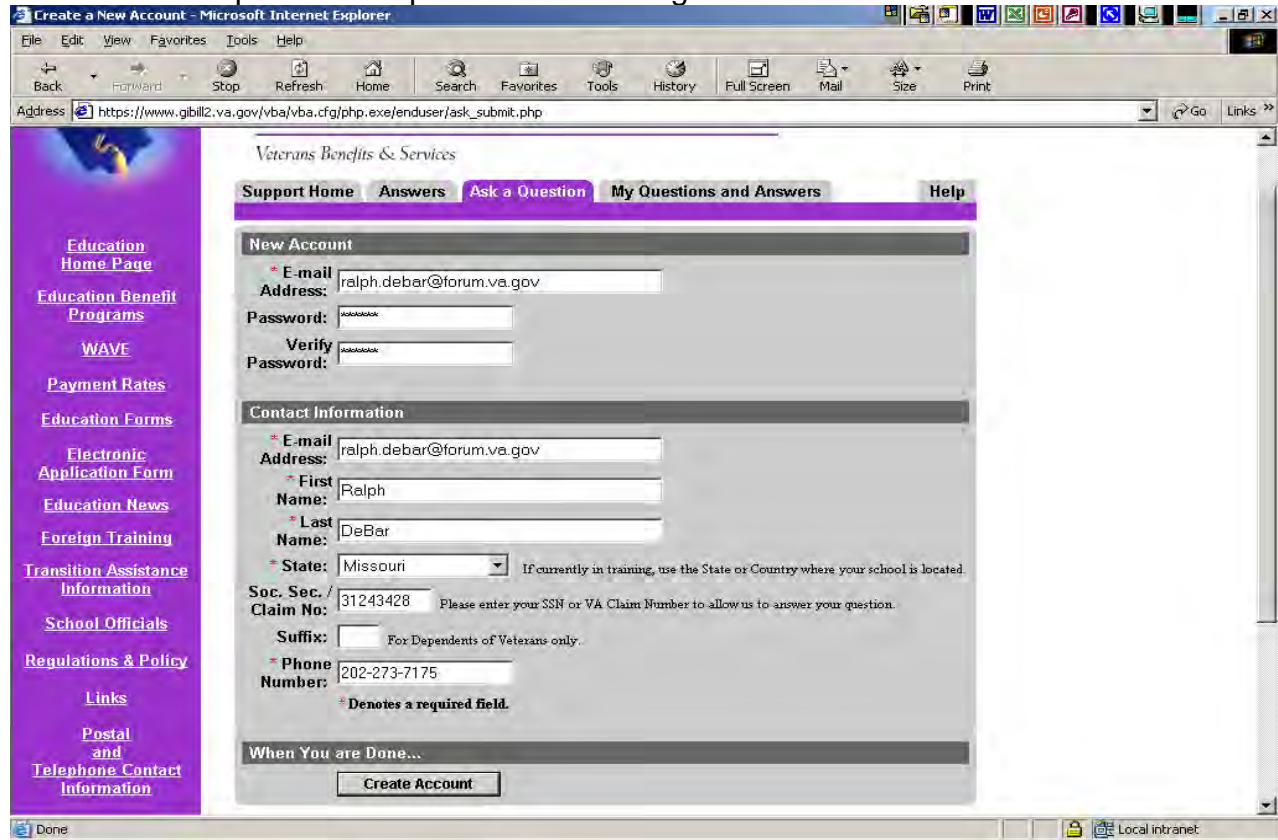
Create a New Account - Microsoft Internet Explorer

File Edit View Favorites Tools Help

Back Forward Stop Refresh Home Search Favorites Tools History Full Screen Mail Size Print

Address https://www.gibill2.va.gov/vba/vba.cfg/php.exe/enduser/ask_submit.php Go Links »

Veterans Benefits & Services

Support Home Answers Ask a Question My Questions and Answers Help

Education Home Page
Education Benefit Programs
WAVE
Payment Rates
Education Forms
Electronic Application Form
Education News
Foreign Training
Transition Assistance Information
School Officials
Regulations & Policy
Links
Postal and Telephone Contact Information

New Account

* E-mail Address: ralph.debar@forum.va.gov
Password: ******
Verify Password: ******

Contact Information

* E-mail Address: ralph.debar@forum.va.gov
* First Name: Ralph
* Last Name: DeBar
* State: Missouri If currently in training, use the State or Country where your school is located.
Soc. Sec. / Claim No: 31243428 Please enter your SSN or VA Claim Number to allow us to answer your question.
Suffix: For Dependents of Veterans only.
* Phone Number: 202-273-7175
* Denotes a required field.

When You are Done...

Create Account

Done Local intranet